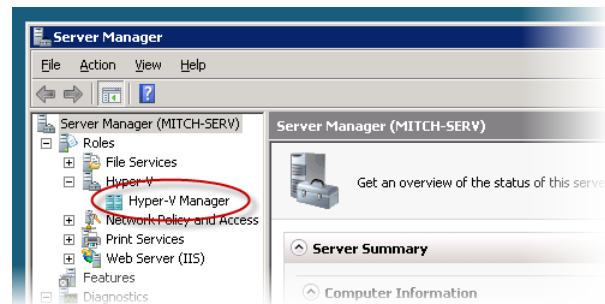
Server Manager

File Action View Help

Server Manager (MITCH-SERV)
Roles
File Services
Hyper-V
Hyper-V Manager
Network Policy and Access
Print Services
Web Server (IIS)
Features
Diagnostics

Server Manager (MITCH-SERV)

Get an overview of the status of this serve

Server Summary

Computer Information